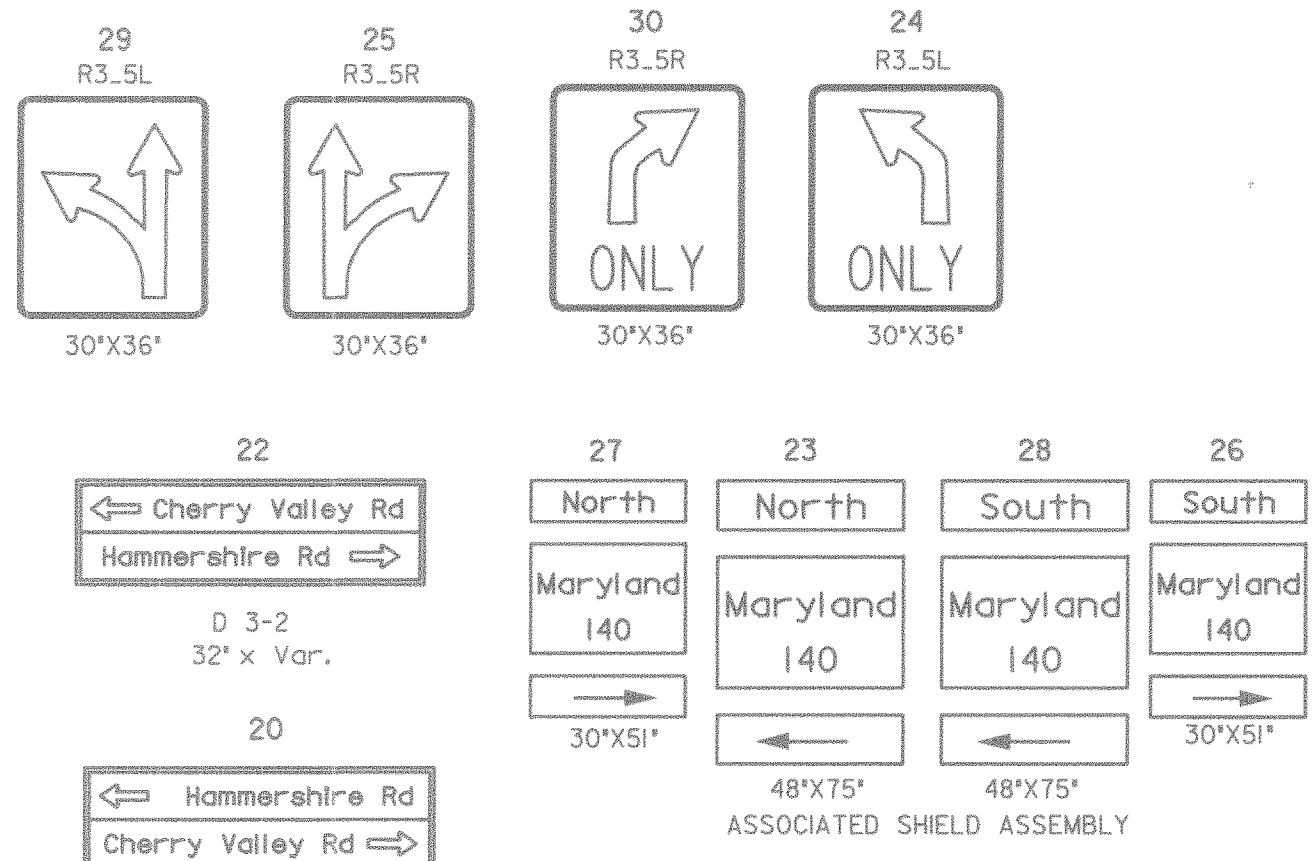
29
R3_5L

30"X36"

25
R3_5R

30"X36"

30
R3_5R

ONLY

30"X36"

24
R3_5L

ONLY

30"X36"

22

Cherry Valley Rd
Hammershire Rd

D 3-2
32" x Var.

20

Hammershire Rd
Cherry Valley Rd

27
North
Maryland
140

30"X51"

23
North
Maryland
140

48"X75"

28
South
Maryland
140

48"X75"

26
South
Maryland
140

30"X51"

ASSOCIATED SHIELD ASSEMBLY